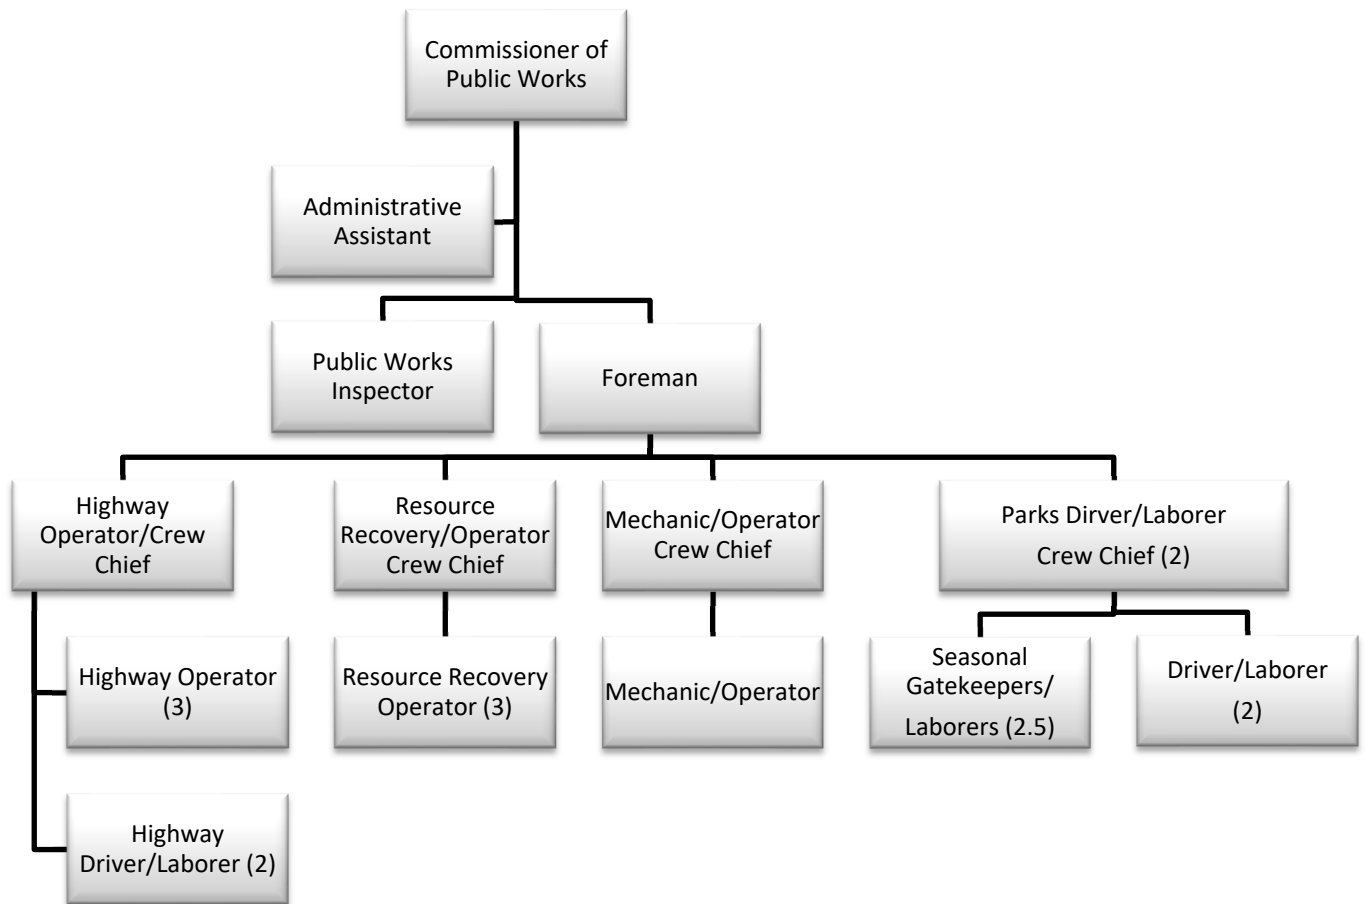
Commissioner of Public Works

Administrative Assistant

Public Works Inspector

Foreman

Highway Operator/Crew Chief

Resource Recovery/Operator Crew Chief

Mechanic/Operator Crew Chief

Parks Dirver/Laborer Crew Chief (2)

Highway Operator (3)

Highway Driver/Laborer (2)

Resource Recovery Operator (3)

Mechanic/Operator

Seasonal Gatekeepers/ Laborers (2.5)

Driver/Laborer (2)